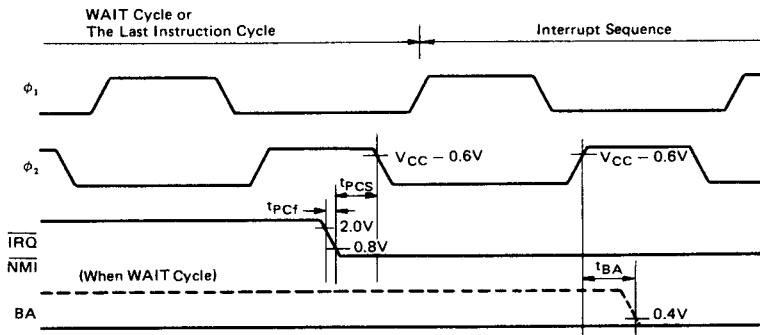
WAIT Cycle or
The Last Instruction Cycle

Interrupt Sequence

$\phi_1$

$\phi_2$

$V_{CC} - 0.6V$

$V_{CC} - 0.6V$

$t_{PCS}$

$t_{PCf}$

2.0V

0.8V

$\overline{IRQ}$
$\overline{NMI}$

(When WAIT Cycle)

$t_{BA}$

BA

0.4V